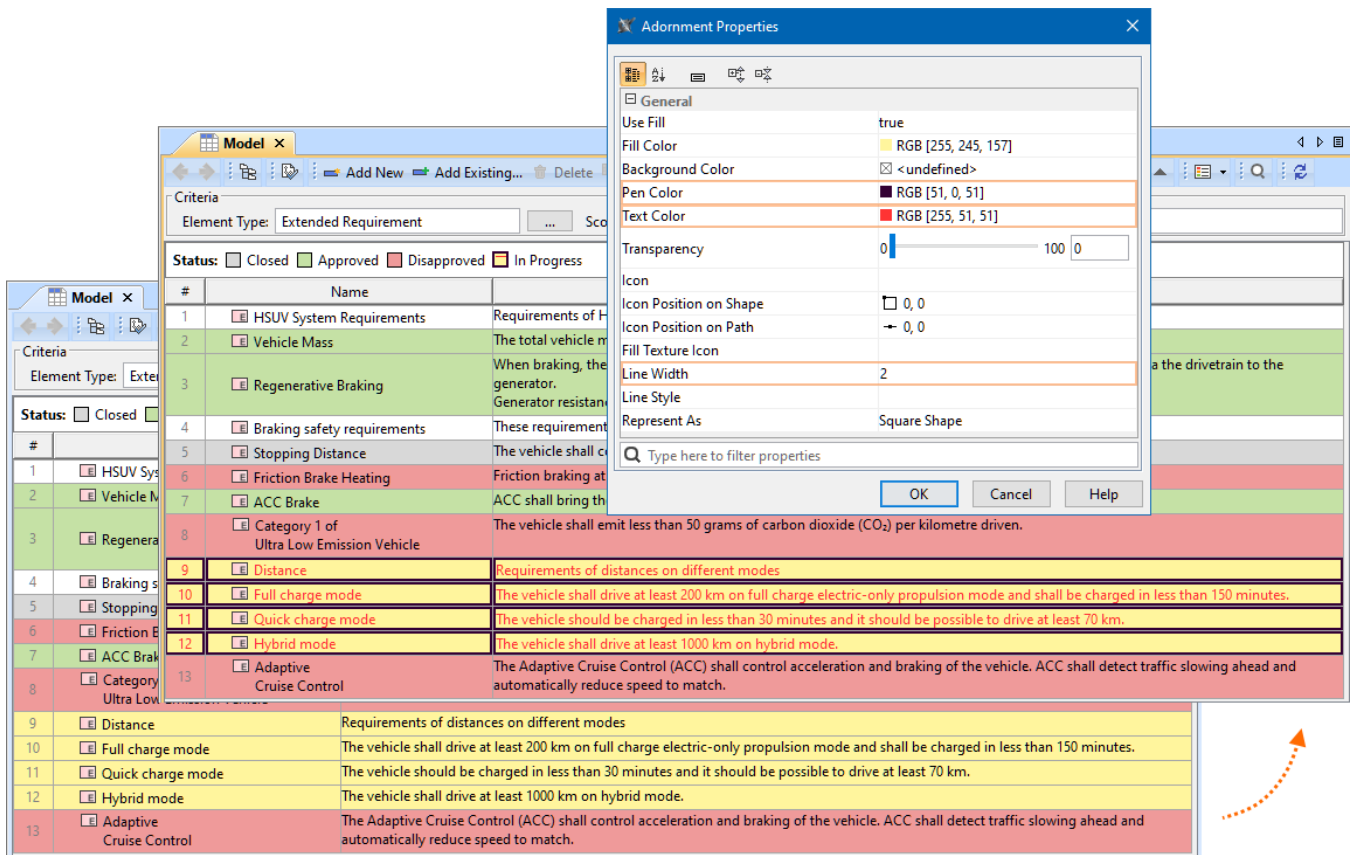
Adornment Properties

General

| | |
|---|---|
| Use Fill | true |
| Fill Color | RGB [255, 245, 157] |
| Background Color | <undefined> |
| Pen Color | RGB [51, 0, 51] |
| Text Color | RGB [255, 51, 51] |
| Transparency | 0 100 0 |
| Icon | |
| Icon Position on Shape | 0, 0 |
| Icon Position on Path | 0, 0 |
| Fill Texture Icon | |
| Line Width | 2 |
| Line Style | |
| Represent As | Square Shape |

Type here to filter properties

OK Cancel Help

Model

Add New Add Existing... Delete

Criteria

Element Type: Extended Requirement ... Sco

Status: Closed Approved Disapproved In Progress

| # | Name | |
|---|---|---|
| 1 | HSUV System Requirements | Requirements of H |
| 2 | Vehicle Mass | The total vehicle m |
| 3 | Regenerative Braking | When braking, the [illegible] a the drivetrain to the generator. Generator resistan |
| 4 | Braking safety requirements | These requirement |
| 5 | Stopping Distance | The vehicle shall c |
| 6 | Friction Brake Heating | Friction braking at |
| 7 | ACC Brake | ACC shall bring th |
| 8 | Category 1 of Ultra Low Emission Vehicle | The vehicle shall emit less than 50 grams of carbon dioxide ($CO_2$) per kilometre driven. |
| 9 | Distance | Requirements of distances on different modes |
| 10 | Full charge mode | The vehicle shall drive at least 200 km on full charge electric-only propulsion mode and shall be charged in less than 150 minutes. |
| 11 | Quick charge mode | The vehicle should be charged in less than 30 minutes and it should be possible to drive at least 70 km. |
| 12 | Hybrid mode | The vehicle shall drive at least 1000 km on hybrid mode. |
| 13 | Adaptive Cruise Control | The Adaptive Cruise Control (ACC) shall control acceleration and braking of the vehicle. ACC shall detect traffic slowing ahead and automatically reduce speed to match. |

Model

Criteria

Element Type: Exte

Status: Closed

| # | | |
|---|---|---|
| 1 | HSUV Sys | |
| 2 | Vehicle M | |
| 3 | Regenera | |
| 4 | Braking s | |
| 5 | Stopping | |
| 6 | Friction E | |
| 7 | ACC Brak | |
| 8 | Category Ultra Low Emission Vehicle | |
| 9 | Distance | Requirements of distances on different modes |
| 10 | Full charge mode | The vehicle shall drive at least 200 km on full charge electric-only propulsion mode and shall be charged in less than 150 minutes. |
| 11 | Quick charge mode | The vehicle should be charged in less than 30 minutes and it should be possible to drive at least 70 km. |
| 12 | Hybrid mode | The vehicle shall drive at least 1000 km on hybrid mode. |
| 13 | Adaptive Cruise Control | The Adaptive Cruise Control (ACC) shall control acceleration and braking of the vehicle. ACC shall detect traffic slowing ahead and automatically reduce speed to match. |